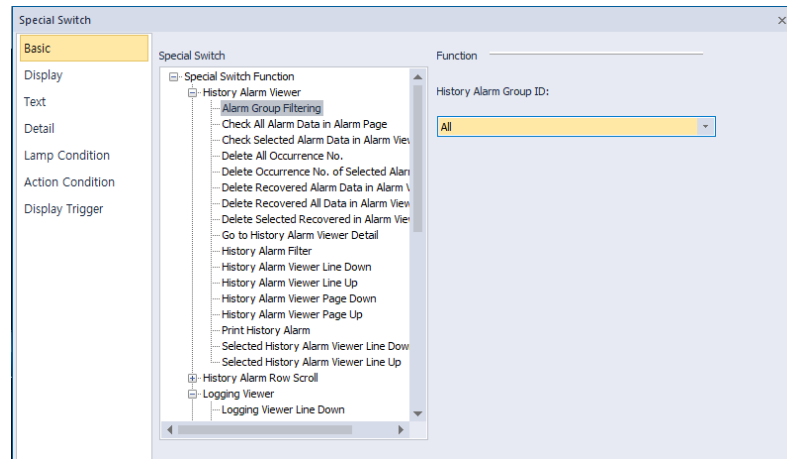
Special Switch

Basic
Display
Text
Detail
Lamp Condition
Action Condition
Display Trigger

Special Switch

Special Switch Function
History Alarm Viewer
Alarm Group Filtering
Check All Alarm Data in Alarm Page
Check Selected Alarm Data in Alarm View
Delete All Occurrence No.
Delete Occurrence No. of Selected Alarm
Delete Recovered Alarm Data in Alarm V
Delete Recovered All Data in Alarm View
Delete Selected Recovered in Alarm View
Go to History Alarm Viewer Detail
History Alarm Filter
History Alarm Viewer Line Down
History Alarm Viewer Line Up
History Alarm Viewer Page Down
History Alarm Viewer Page Up
Print History Alarm
Selected History Alarm Viewer Line Dow
Selected History Alarm Viewer Line Up
History Alarm Row Scroll
Logging Viewer
Logging Viewer Line Down

Function

History Alarm Group ID:

All